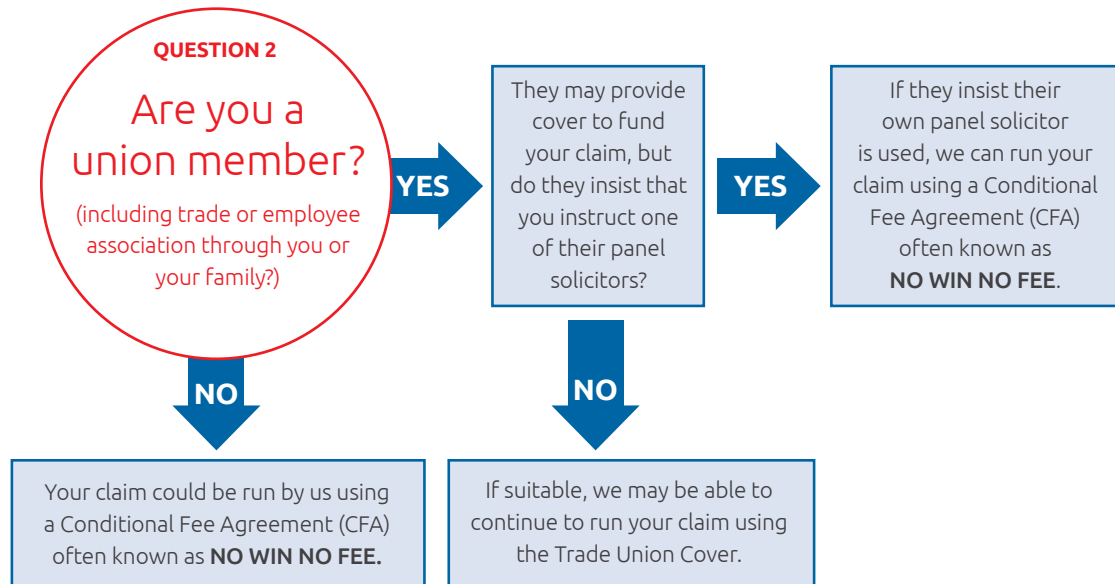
QUESTION 2

Are you a union member?

(including trade or employee association through you or your family?)

YES

They may provide cover to fund your claim, but do they insist that you instruct one of their panel solicitors?

YES

If they insist their own panel solicitor is used, we can run your claim using a Conditional Fee Agreement (CFA) often known as NO WIN NO FEE.

NO

Your claim could be run by us using a Conditional Fee Agreement (CFA) often known as NO WIN NO FEE.

NO

If suitable, we may be able to continue to run your claim using the Trade Union Cover.